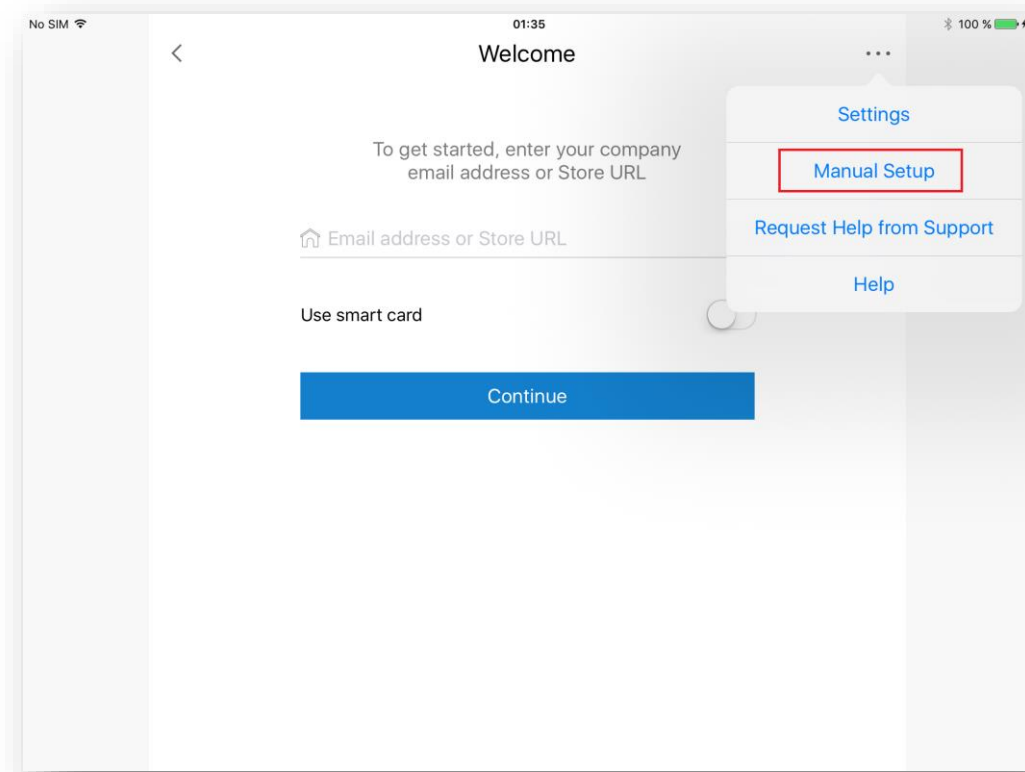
No SIM

01:35

100 %

<

Welcome

...

Settings

Manual Setup

Request Help from Support

Help

To get started, enter your company email address or Store URL

Email address or Store URL

Use smart card

Continue